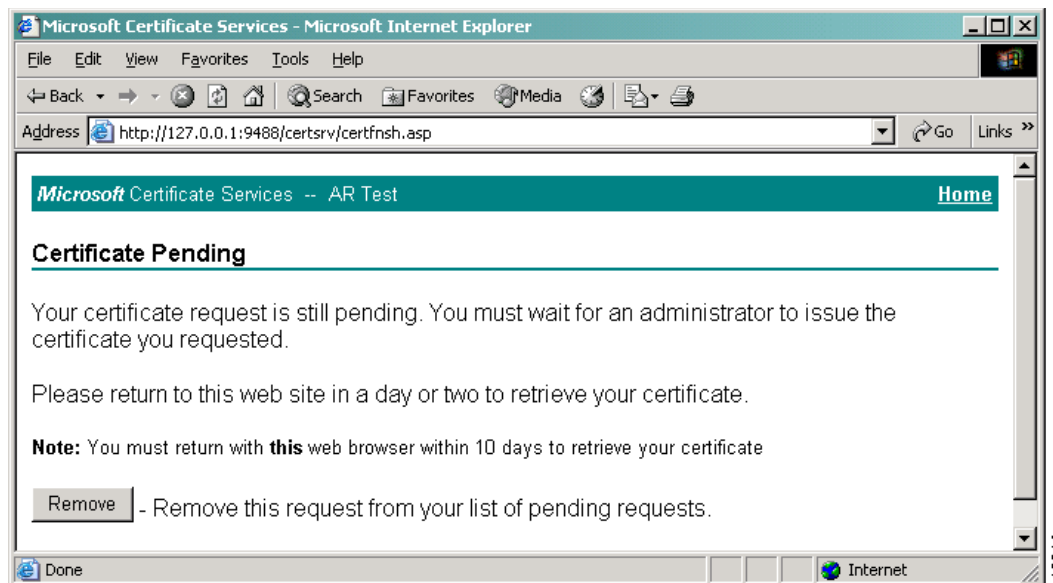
Microsoft Certificate Services - Microsoft Internet Explorer

File Edit View Favorites Tools Help

Back Search Favorites Media

Address http://127.0.0.1:9488/certsrv/certfnsh.asp Go Links

Microsoft Certificate Services -- AR Test Home

Certificate Pending

Your certificate request is still pending. You must wait for an administrator to issue the certificate you requested.

Please return to this web site in a day or two to retrieve your certificate.

Note: You must return with this web browser within 10 days to retrieve your certificate

Remove - Remove this request from your list of pending requests.

Done Internet